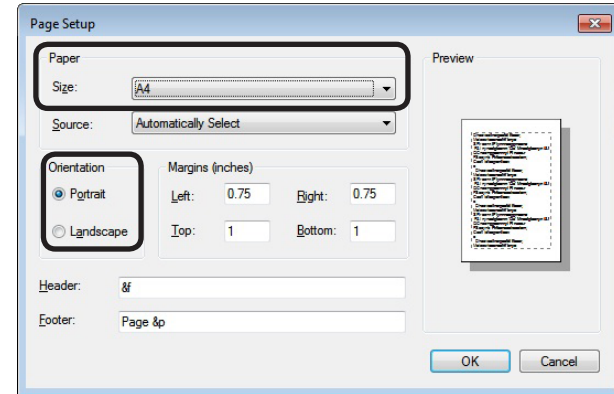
Page Setup

Paper

Size: A4

Source: Automatically Select

Orientation

Portrait

Landscape

Margins (inches)

Left: 0.75

Right: 0.75

Top: 1

Bottom: 1

Header: &f

Footer: Page &p

Preview

OK

Cancel